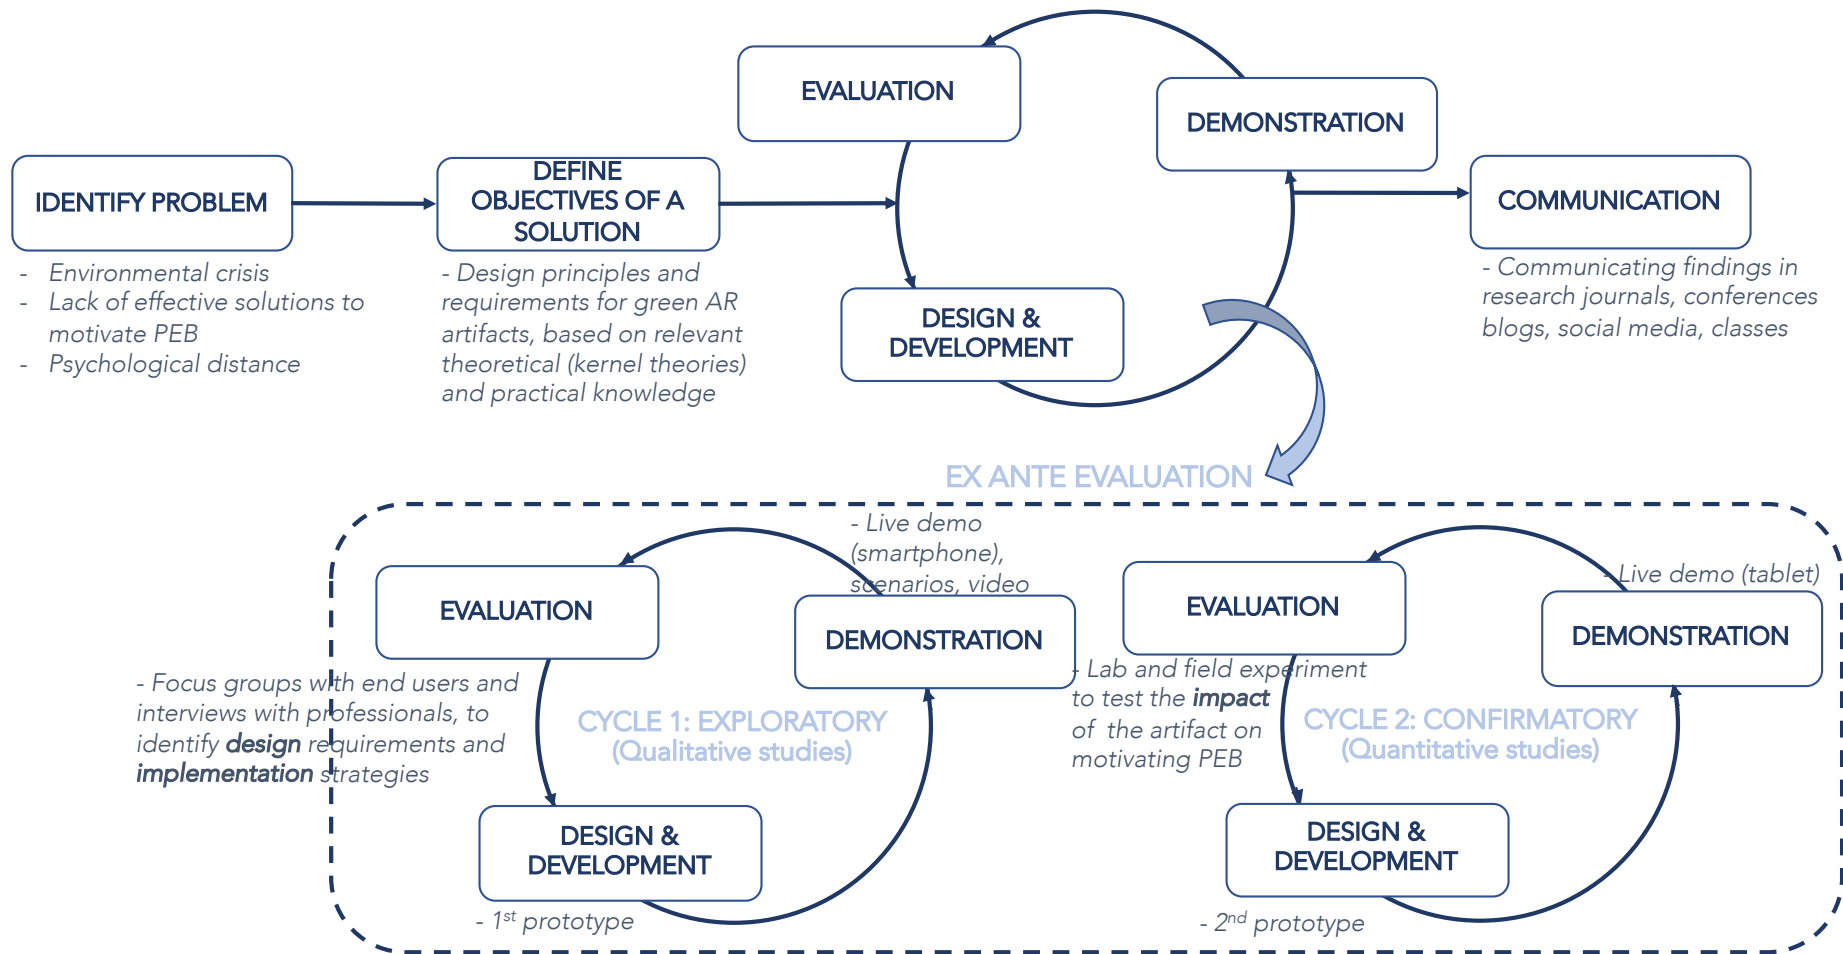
IDENTIFY PROBLEM

- Environmental crisis
- Lack of effective solutions to motivate PEB
- Psychological distance

DEFINE OBJECTIVES OF A SOLUTION

- Design principles and requirements for green AR artifacts, based on relevant theoretical (kernel theories) and practical knowledge

EVALUATION

DEMONSTRATION

DESIGN & DEVELOPMENT

COMMUNICATION

- Communicating findings in research journals, conferences blogs, social media, classes

EX ANTE EVALUATION

EVALUATION

- Live demo (smartphone), scenarios, video

DEMONSTRATION

- Focus groups with end users and interviews with professionals, to identify **design** requirements and **implementation** strategies

CYCLE 1: EXPLORATORY
(Qualitative studies)

DESIGN & DEVELOPMENT

- $1^{st}$ prototype

EVALUATION

- Live demo (tablet)

DEMONSTRATION

- Lab and field experiment to test the **impact** of the artifact on motivating PEB

CYCLE 2: CONFIRMATORY
(Quantitative studies)

DESIGN & DEVELOPMENT

- $2^{nd}$ prototype